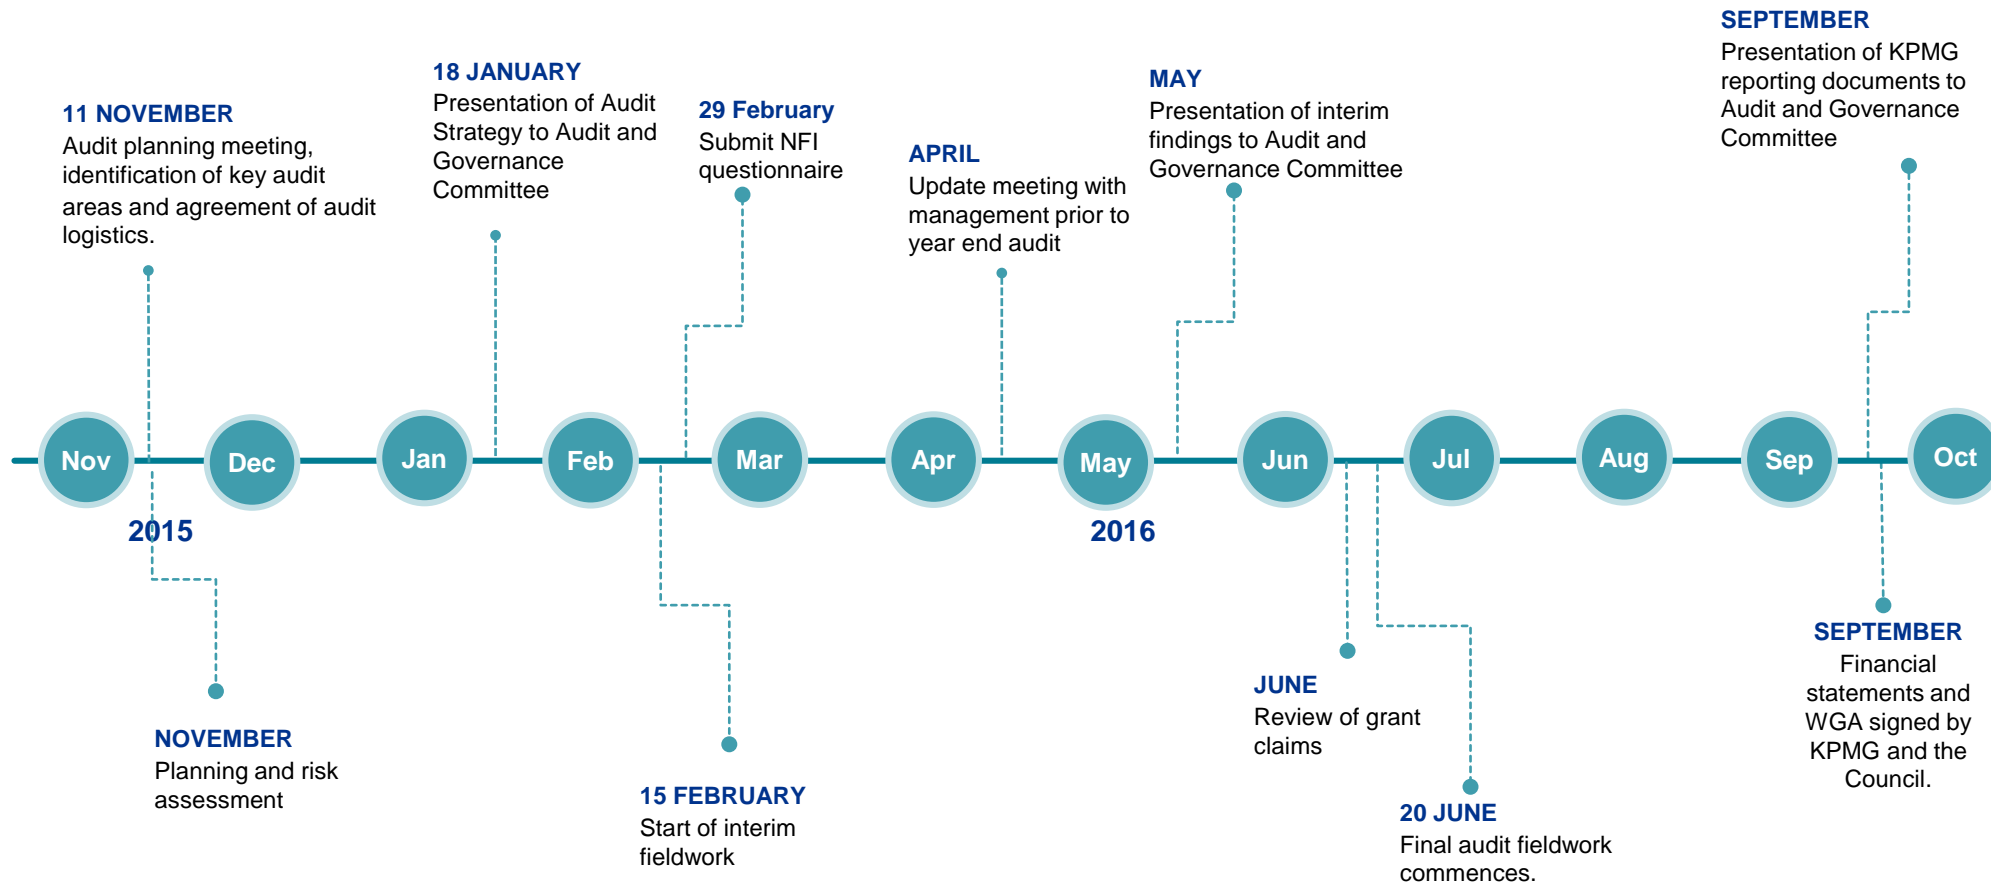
SEPTEMBER
Presentation of KPMG reporting documents to Audit and Governance Committee

18 JANUARY
Presentation of Audit Strategy to Audit and Governance Committee

MAY
Presentation of interim findings to Audit and Governance Committee

11 NOVEMBER
Audit planning meeting, identification of key audit areas and agreement of audit logistics.

29 February
Submit NFI questionnaire

APRIL
Update meeting with management prior to year end audit

Nov
Dec
Jan
Feb
Mar
Apr
May
Jun
Jul
Aug
Sep
Oct

2015

2016

SEPTEMBER
Financial statements and WGA signed by KPMG and the Council.

JUNE
Review of grant claims

NOVEMBER
Planning and risk assessment

15 FEBRUARY
Start of interim fieldwork

20 JUNE
Final audit fieldwork commences.